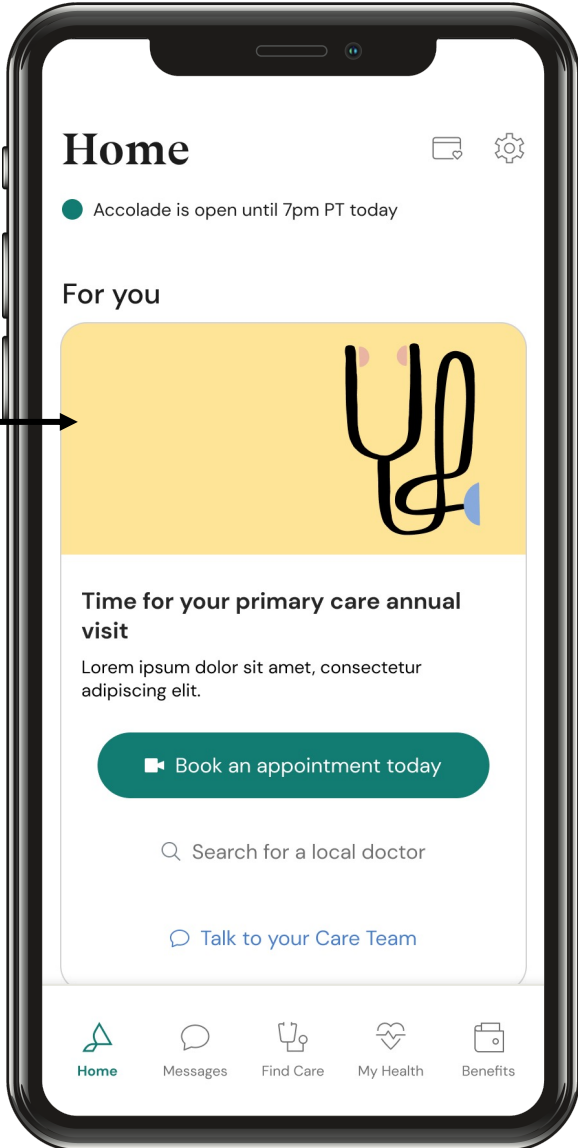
Home

Accolade is open until 7pm PT today

For you

Time for your primary care annual visit

Lorem ipsum dolor sit amet, consectetur adipiscing elit.

Book an appointment today

Search for a local doctor

Talk to your Care Team

Home
Messages
Find Care
My Health
Benefits